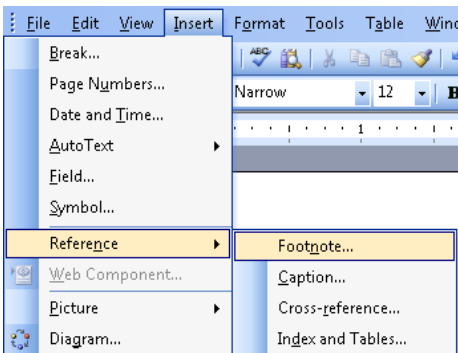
File Edit View Insert Format Tools Table Wind

Break...
Page Numbers...
Date and Time...
AutoText
Field...
Symbol...
Reference
Web Component...
Picture
Diagram...

Narrow 12 B

Footnote...
Caption...
Cross-reference...
Index and Tables...